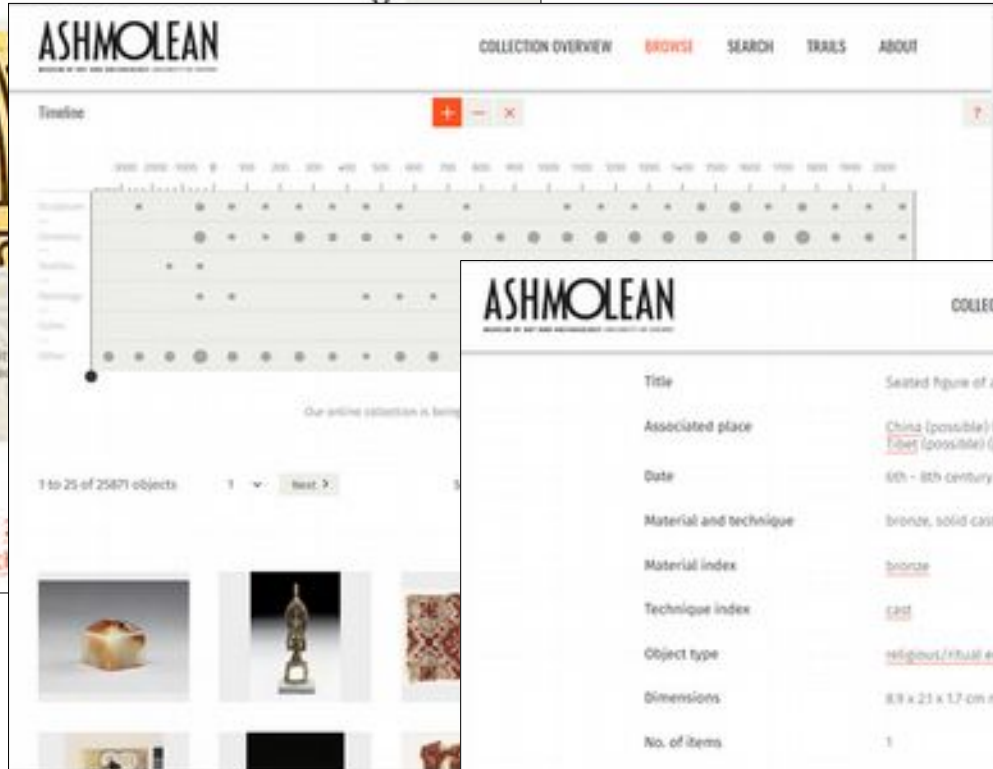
ASHMOLEAN

COLLECTION OVERVIEW BROWSE SEARCH TRAILS ABOUT

Timeline

+ – ×

?

Sculpture

Ceramics

Textiles

Paintings

Coins

Other

Our online collection is being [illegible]

1 to 25 of 25871 objects 1 Next >

ASHMOLEAN

COLLEC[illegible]

Title Seated figure of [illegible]

Associated place China (possible) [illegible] Tibet (possible) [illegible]

Date 6th - 8th century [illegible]

Material and technique bronze, solid cas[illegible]

Material index bronze

Technique index cast

Object type religious/ritual e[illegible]

Dimensions 8.9 x 2.1 x 1.7 cm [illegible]

No. of items 1